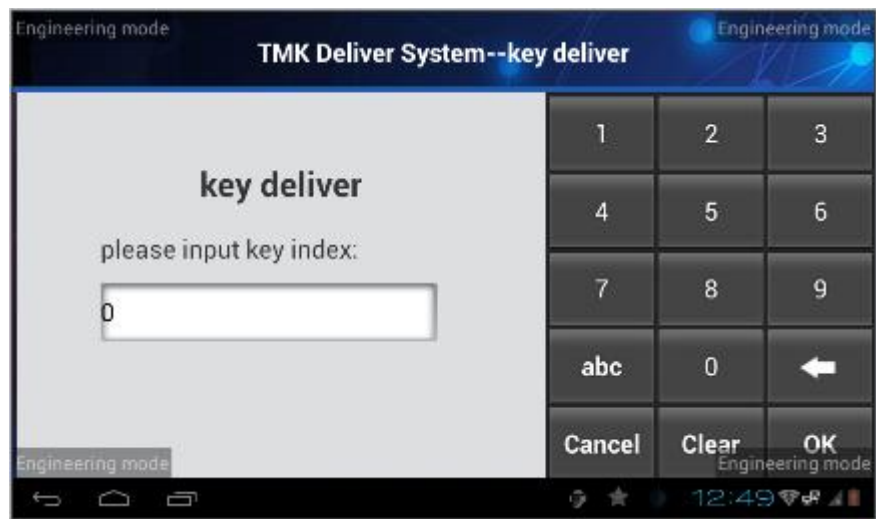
Engineering mode
TMK Deliver System--key deliver
Engineering mode

key deliver
please input key index:
0

| 1 | 2 | 3 |
|---|---|---|
| 4 | 5 | 6 |
| 7 | 8 | 9 |
| abc | 0 | ⬅ |
| Cancel | Clear | OK |

Engineering mode
Engineering mode
12:49